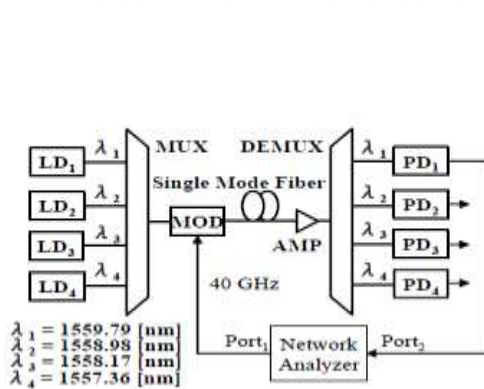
$LD_1$ $\lambda_1$
$LD_2$ $\lambda_2$
$LD_3$ $\lambda_3$
$LD_4$ $\lambda_4$
MUX
DEMUX
Single Mode Fiber
MOD
AMP
40 GHz
$\lambda_1$ $PD_1$
$\lambda_2$ $PD_2$
$\lambda_3$ $PD_3$
$\lambda_4$ $PD_4$
$\lambda_1 = 1559.79$ [nm]
$\lambda_2 = 1558.98$ [nm]
$\lambda_3 = 1558.17$ [nm]
$\lambda_4 = 1557.36$ [nm]
$Port_1$ Network Analyzer $Port_2$